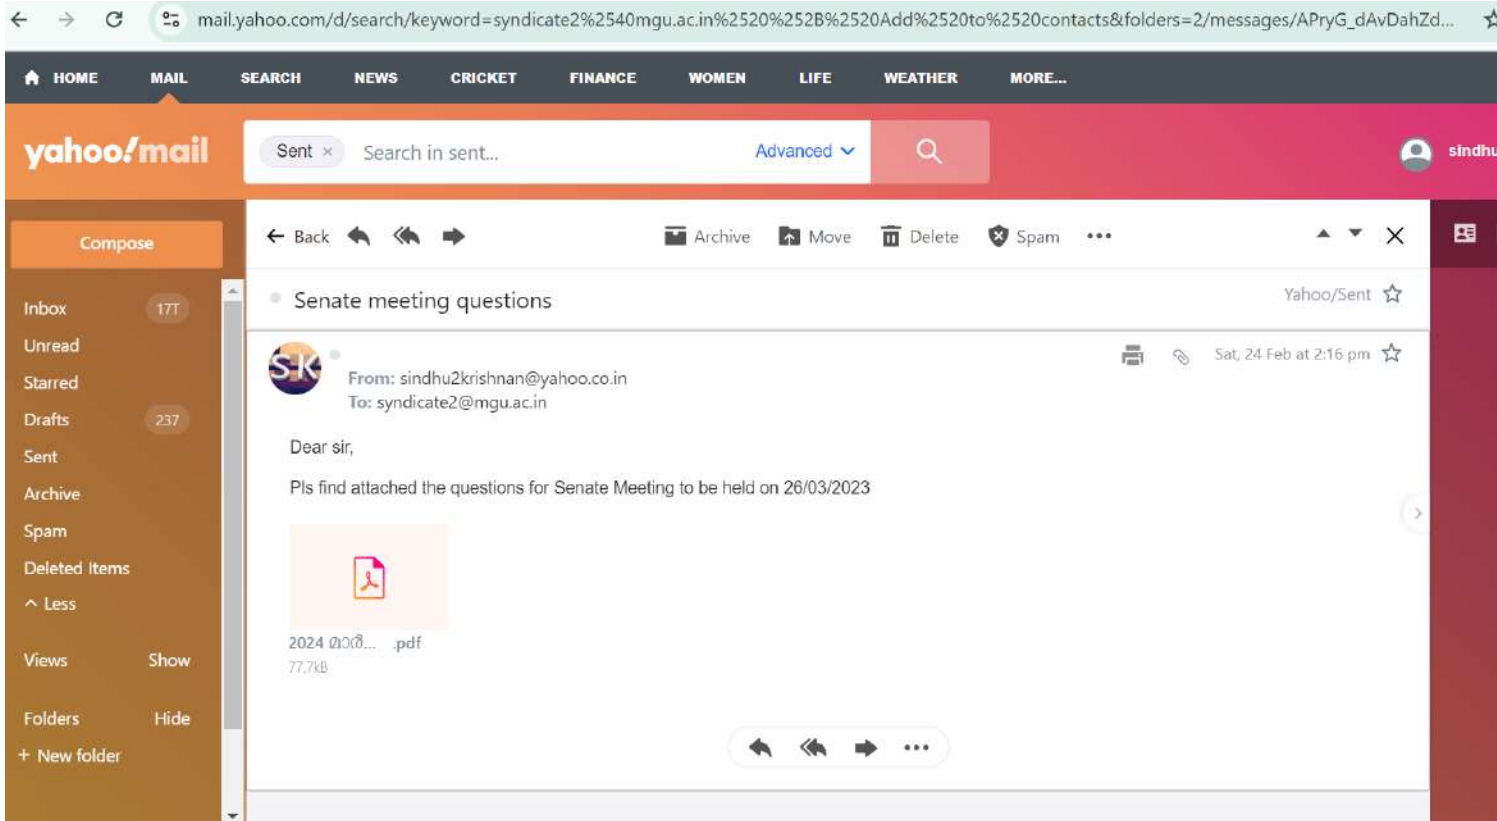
mail.yahoo.com/d/search/keyword=syndicate2%2540mgu.ac.in%2520%252B%2520Add%2520to%2520contacts&folders=2/messages/APryG_dAvDahZd...

HOME MAIL SEARCH NEWS CRICKET FINANCE WOMEN LIFE WEATHER MORE...

yahoo!mail

Sent × Search in sent... Advanced

sindhu

Compose

Inbox 17T
Unread
Starred
Drafts 237
Sent
Archive
Spam
Deleted Items
^ Less

Views Show

Folders Hide
+ New folder

Back Archive Move Delete Spam •••

Senate meeting questions

Yahoo/Sent

SK

From: sindhu2krishnan@yahoo.co.in
To: syndicate2@mgu.ac.in

Sat, 24 Feb at 2:16 pm

Dear sir,

Pls find attached the questions for Senate Meeting to be held on 26/03/2023

2024 മാർ... .pdf
77.7kB